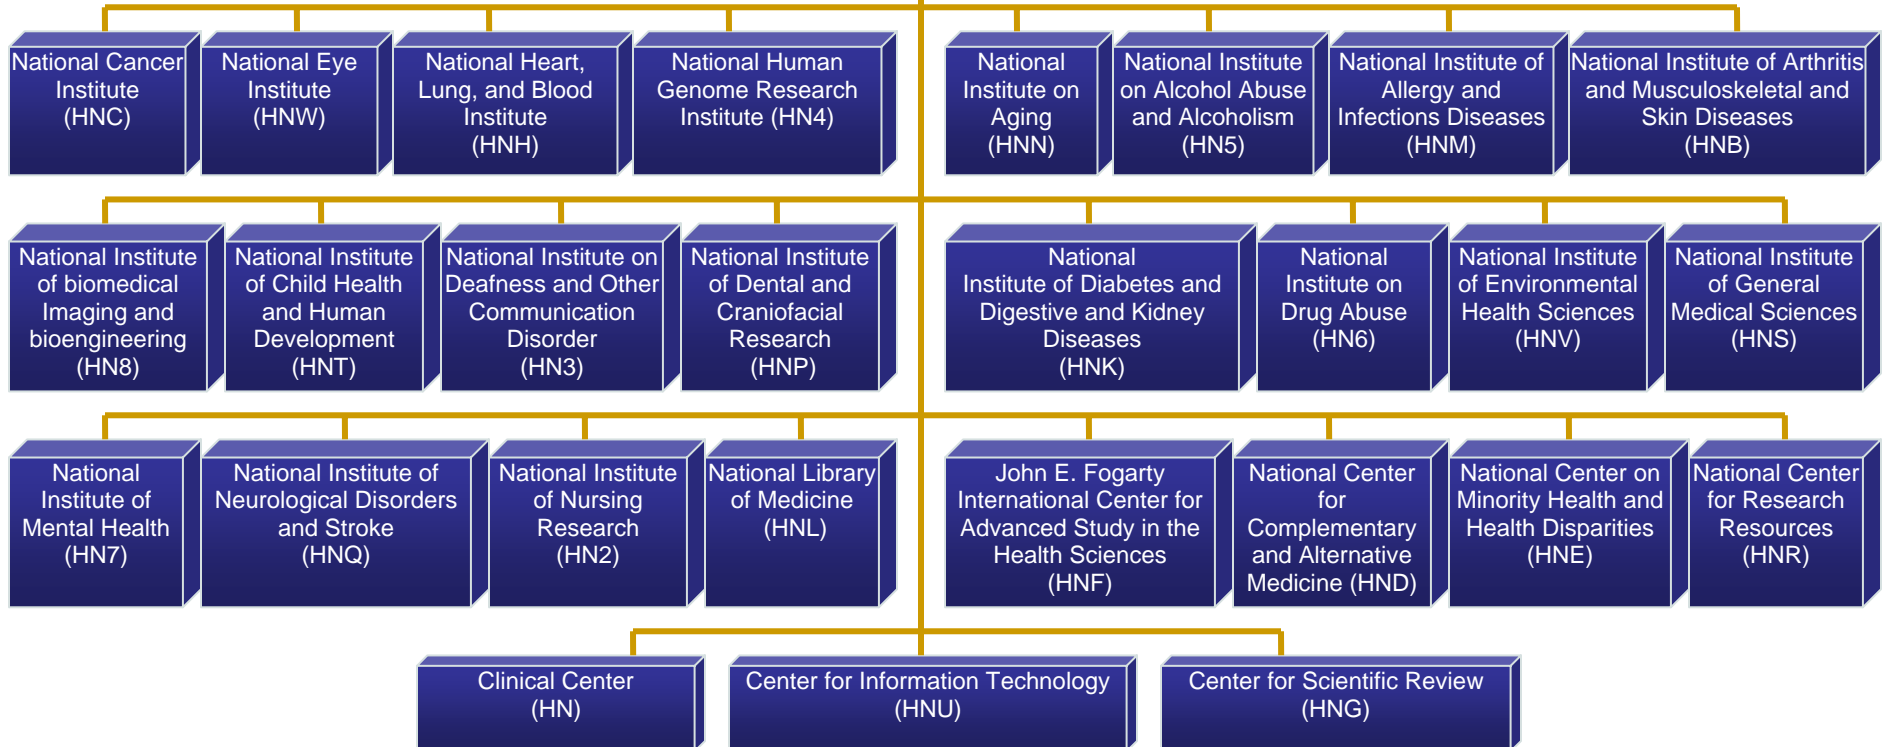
National Cancer Institute (HNC)

National Eye Institute (HNW)

National Heart, Lung, and Blood Institute (HNH)

National Human Genome Research Institute (HN4)

National Institute on Aging (HNN)

National Institute on Alcohol Abuse and Alcoholism (HN5)

National Institute of Allergy and Infections Diseases (HNM)

National Institute of Arthritis and Musculoskeletal and Skin Diseases (HNB)

National Institute of biomedical Imaging and bioengineering (HN8)

National Institute of Child Health and Human Development (HNT)

National Institute on Deafness and Other Communication Disorder (HN3)

National Institute of Dental and Craniofacial Research (HNP)

National Institute of Diabetes and Digestive and Kidney Diseases (HNK)

National Institute on Drug Abuse (HN6)

National Institute of Environmental Health Sciences (HNV)

National Institute of General Medical Sciences (HNS)

National Institute of Mental Health (HN7)

National Institute of Neurological Disorders and Stroke (HNQ)

National Institute of Nursing Research (HN2)

National Library of Medicine (HNL)

John E. Fogarty International Center for Advanced Study in the Health Sciences (HNF)

National Center for Complementary and Alternative Medicine (HND)

National Center on Minority Health and Health Disparities (HNE)

National Center for Research Resources (HNR)

Clinical Center (HN)

Center for Information Technology (HNU)

Center for Scientific Review (HNG)